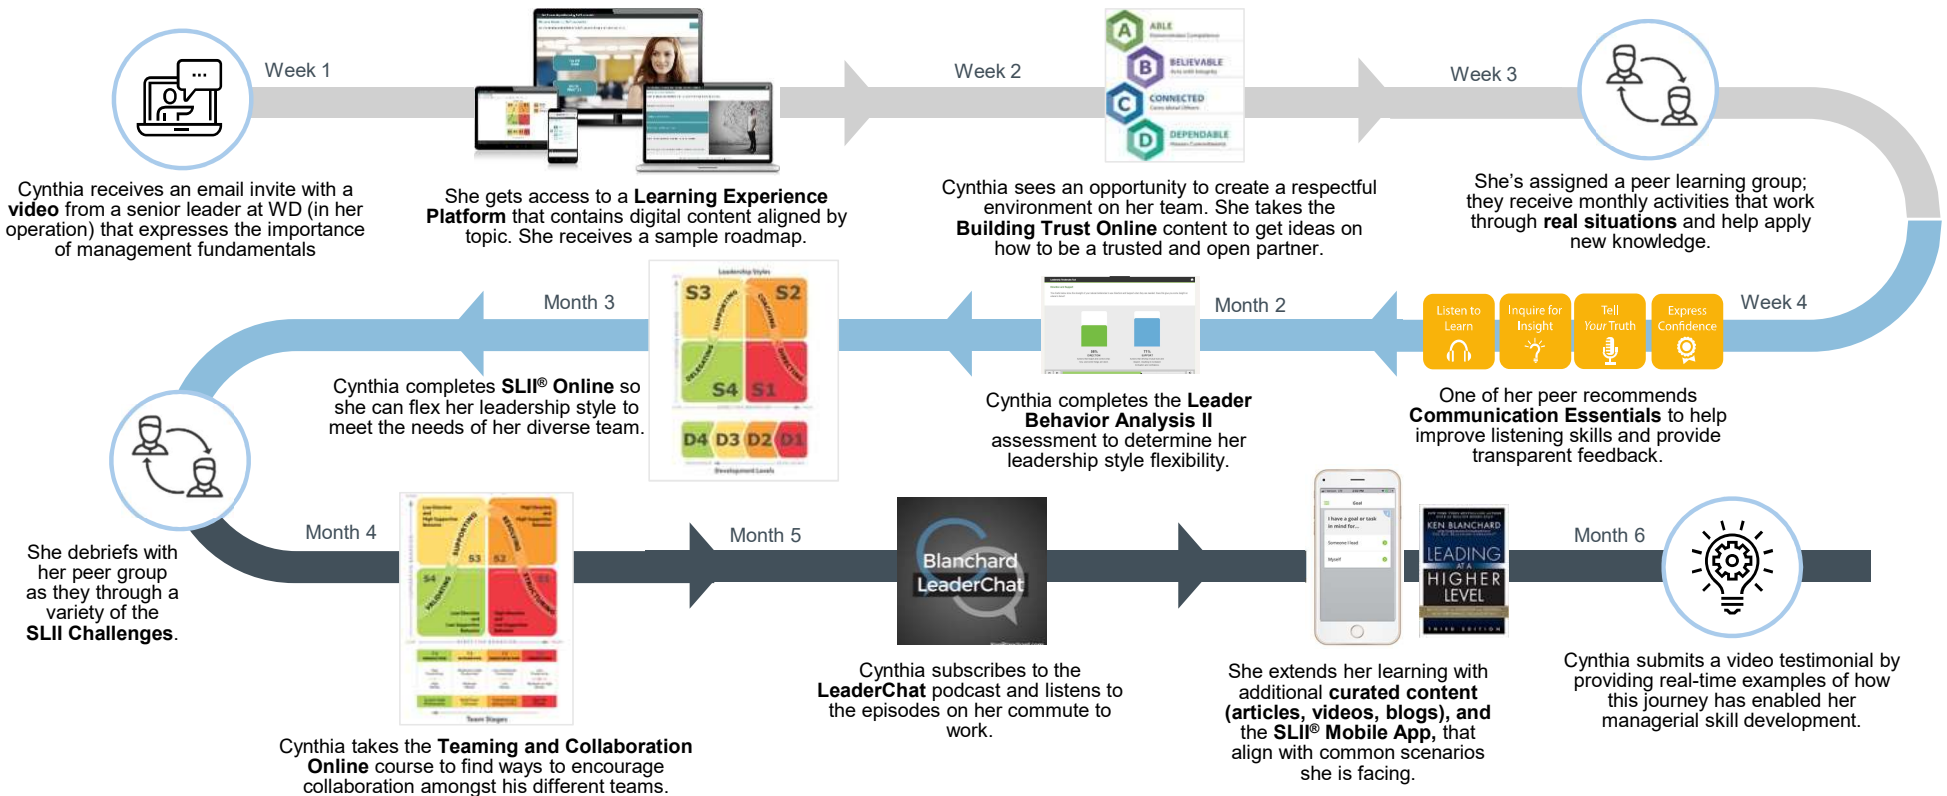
Week 1

Cynthia receives an email invite with a **video** from a senior leader at WD (in her operation) that expresses the importance of management fundamentals

She gets access to a **Learning Experience Platform** that contains digital content aligned by topic. She receives a sample roadmap.

Week 2

A ABLE
B BELIEVABLE
C CONNECTED
D DEPENDABLE

Cynthia sees an opportunity to create a respectful environment on her team. She takes the **Building Trust Online** content to get ideas on how to be a trusted and open partner.

Week 3

She's assigned a peer learning group; they receive monthly activities that work through **real situations** and help apply new knowledge.

Week 4

Listen to Learn | Inquire for Insight | Tell Your Truth | Express Confidence

One of her peer recommends **Communication Essentials** to help improve listening skills and provide transparent feedback.

Month 2

Cynthia completes the **Leader Behavior Analysis II** assessment to determine her leadership style flexibility.

Month 3

S3 S2 S4 S1 D4 D3 D2 D1

Cynthia completes **SLII® Online** so she can flex her leadership style to meet the needs of her diverse team.

She debriefs with her peer group as they through a variety of the **SLII Challenges**.

Month 4

S3 S2 S4 S1

Cynthia takes the **Teaming and Collaboration Online** course to find ways to encourage collaboration amongst his different teams.

Month 5

Blanchard LeaderChat

Cynthia subscribes to the **LeaderChat** podcast and listens to the episodes on her commute to work.

KEN BLANCHARD
LEADING AT A HIGHER LEVEL

She extends her learning with additional **curated content (articles, videos, blogs), and** the **SLII® Mobile App,** that align with common scenarios she is facing.

Month 6

Cynthia submits a video testimonial by providing real-time examples of how this journey has enabled her managerial skill development.